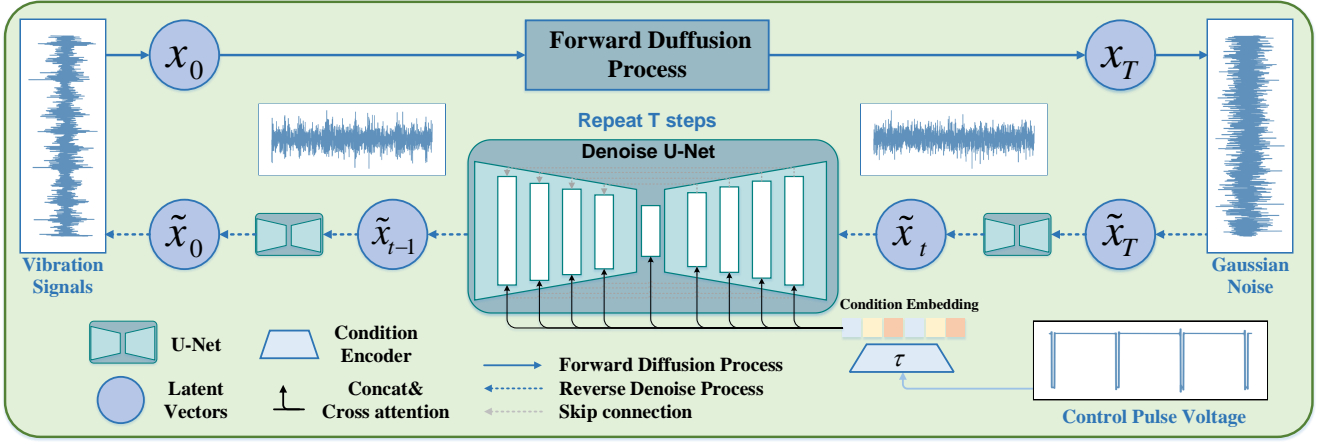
$x_0$

Forward Duffusion Process

$x_T$

Repeat T steps

Denoise U-Net

Vibration Signals

$\tilde{x}_0$

$\tilde{x}_{t-1}$

$\tilde{x}_t$

$\tilde{x}_T$

Gaussian Noise

Condition Embedding

$\tau$

U-Net

Condition Encoder

Latent Vectors

Concat& Cross attention

Forward Diffusion Process

Reverse Denoise Process

Skip connection

Control Pulse Voltage